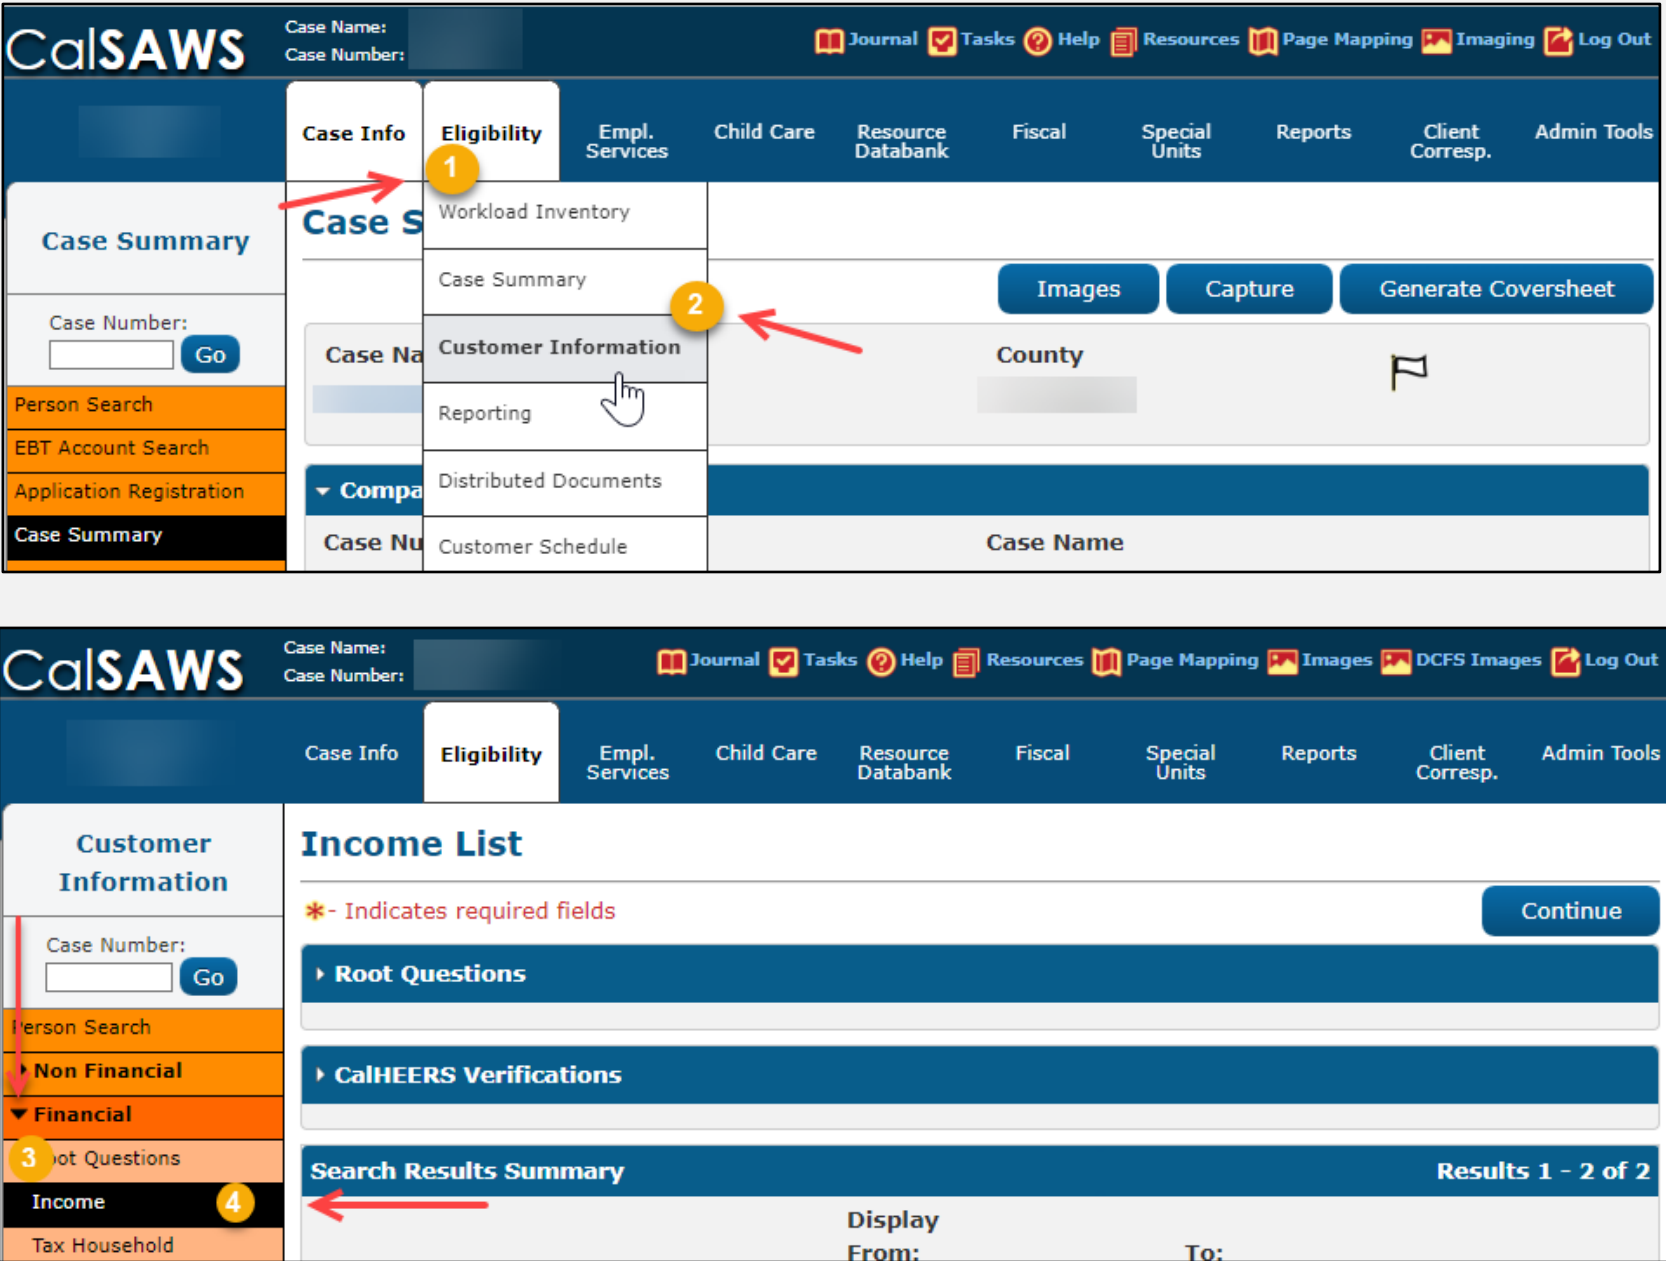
CalSAWS
Case Name:
Case Number:
Journal Tasks Help Resources Page Mapping Imaging Log Out

Case Info | Eligibility | Empl. Services | Child Care | Resource Databank | Fiscal | Special Units | Reports | Client Corresp. | Admin Tools

1

Case Summary
Case Number:
Go
Person Search
EBT Account Search
Application Registration
Case Summary

Case S

Workload Inventory
Case Summary
Customer Information
Reporting
Distributed Documents
Customer Schedule

2

Images Capture Generate Coversheet

Case Na
County

Compa
Case Nu
Case Name

CalSAWS
Case Name:
Case Number:
Journal Tasks Help Resources Page Mapping Images DCFS Images Log Out

Case Info | Eligibility | Empl. Services | Child Care | Resource Databank | Fiscal | Special Units | Reports | Client Corresp. | Admin Tools

Customer Information
Case Number:
Go
Person Search
Non Financial
Financial
3 ot Questions
Income 4
Tax Household

Income List
*- Indicates required fields
Continue
Root Questions
CalHEERS Verifications
Search Results Summary
Results 1 - 2 of 2
Display
From:
To: